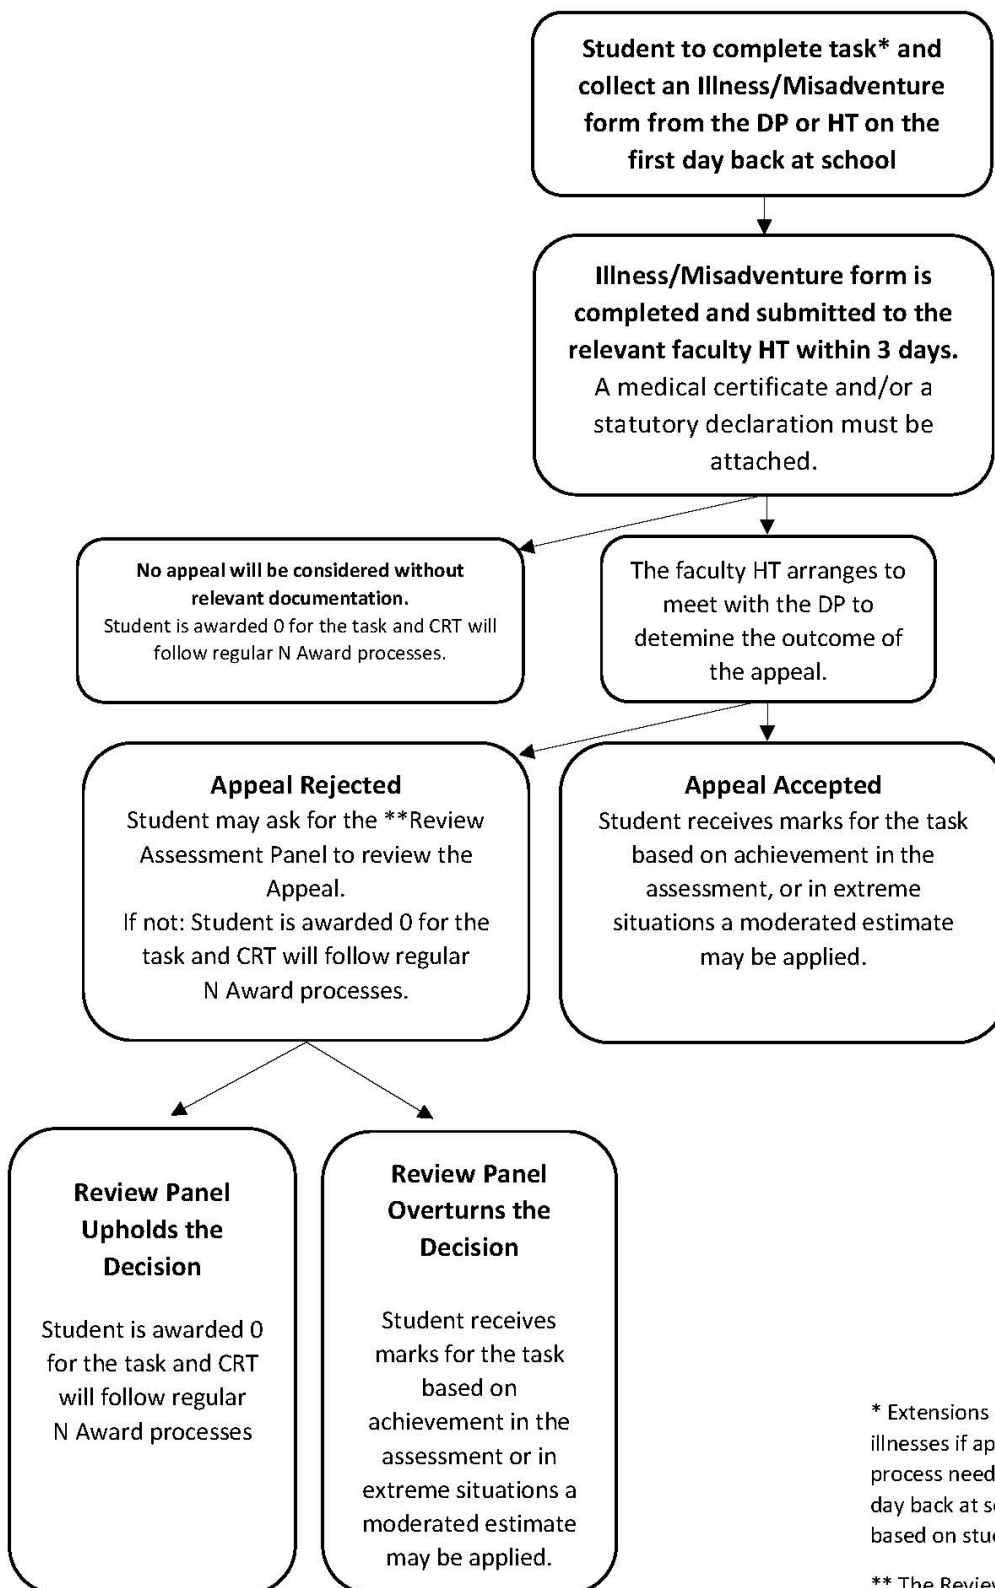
Student to complete task* and collect an Illness/Misadventure form from the DP or HT on the first day back at school

Illness/Misadventure form is completed and submitted to the relevant faculty HT within 3 days. A medical certificate and/or a statutory declaration must be attached.

No appeal will be considered without relevant documentation. Student is awarded 0 for the task and CRT will follow regular N Award processes.

The faculty HT arranges to meet with the DP to detemine the outcome of the appeal.

Appeal Rejected
Student may ask for the **Review Assessment Panel to review the Appeal.
If not: Student is awarded 0 for the task and CRT will follow regular N Award processes.

Appeal Accepted
Student receives marks for the task based on achievement in the assessment, or in extreme situations a moderated estimate may be applied.

Review Panel Upholds the Decision

Student is awarded 0 for the task and CRT will follow regular N Award processes

Review Panel Overturns the Decision

Student receives marks for the task based on achievement in the assessment or in extreme situations a moderated estimate may be applied.

* Extensions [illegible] illnesses if ap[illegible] process need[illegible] day back at s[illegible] based on stu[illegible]

** The Review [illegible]